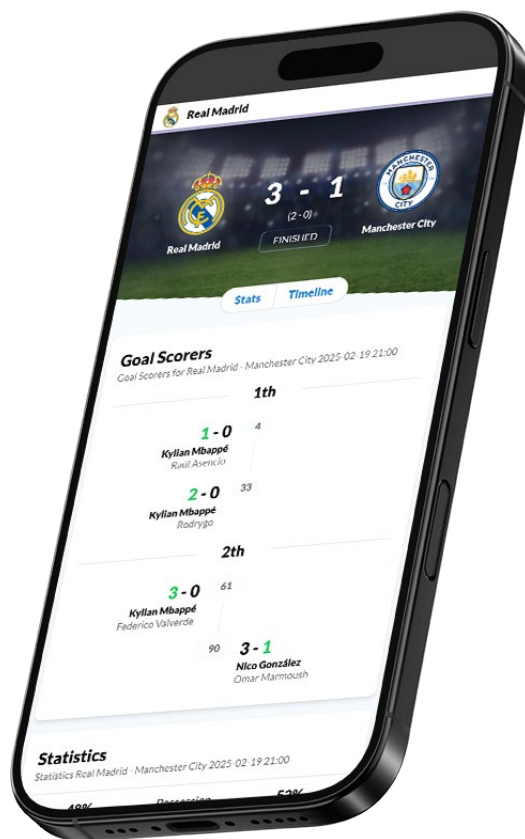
Real Madrid

3 - 1
(2 - 0)
Real Madrid
FINISHED
MANCHESTER CITY
Manchester City

Stats
Timeline

Goal Scorers
Goal Scorers for Real Madrid - Manchester City 2025-02-19 21:00

1th

1 - 0
4
Kylian Mbappé
Raúl Asencio

2 - 0
33
Kylian Mbappé
Rodrygo

2th

3 - 0
61
Kylian Mbappé
Federico Valverde

90
3 - 1
Nico González
Omar Marmoush

Statistics
Statistics Real Madrid - Manchester City 2025-02-19 21:00

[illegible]
Possession
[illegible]